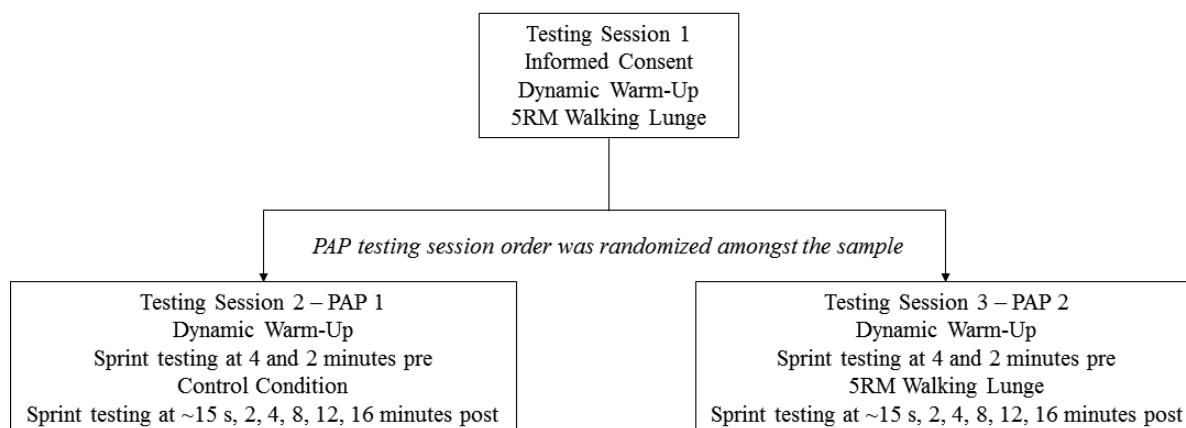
Testing Session 1
Informed Consent
Dynamic Warm-Up
5RM Walking Lunge

PAP testing session order was randomized amongst the sample

Testing Session 2 – PAP 1
Dynamic Warm-Up
Sprint testing at 4 and 2 minutes pre
Control Condition
Sprint testing at ~15 s, 2, 4, 8, 12, 16 minutes post

Testing Session 3 – PAP 2
Dynamic Warm-Up
Sprint testing at 4 and 2 minutes pre
5RM Walking Lunge
Sprint testing at ~15 s, 2, 4, 8, 12, 16 minutes post